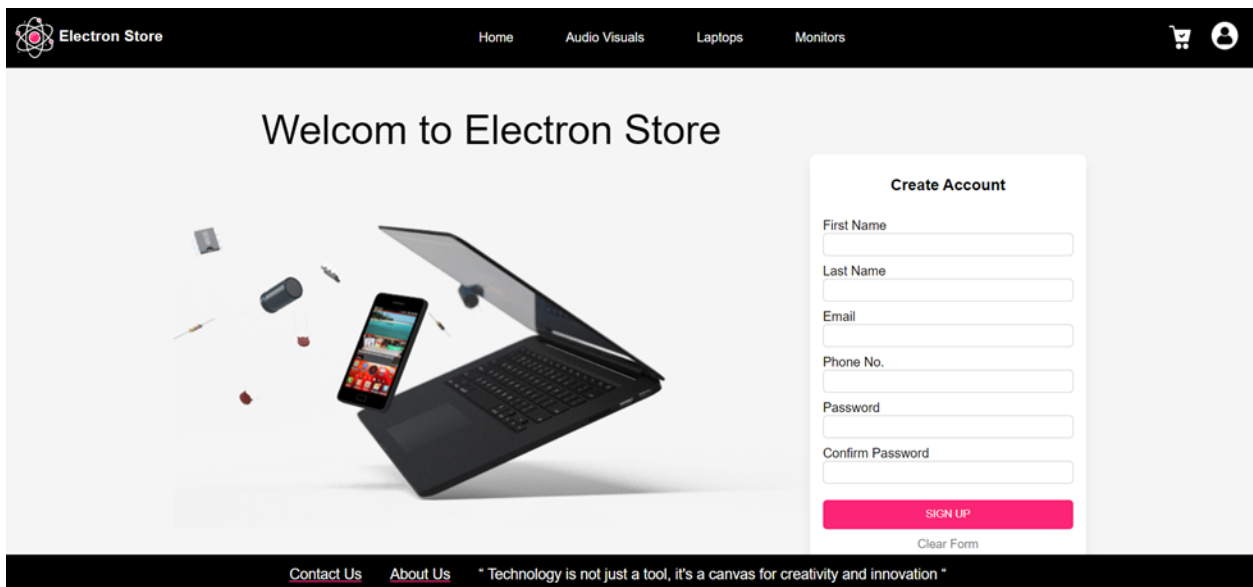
Electron Store

Home Audio Visuals Laptops Monitors

Welcom to Electron Store

Create Account

First Name

Last Name

Email

Phone No.

Password

Confirm Password

SIGN UP

Clear Form

Contact Us About Us " Technology is not just a tool, it's a canvas for creativity and innovation "